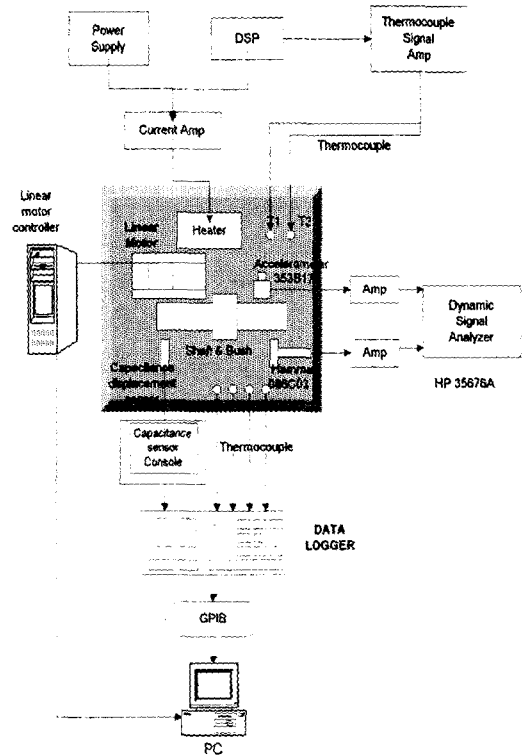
Power Supply

DSP

Thermocouple Signal Amp

Current Amp

Thermocouple

Linear motor controller

Heater

Linear Motor

T1

T2

Accelerometer 353B17

Amp

Dynamic Signal Analyzer

Shaft & Bush

Amp

Capacitance displacement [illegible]

Hammer 086C03

HP 35670A

Capacitance sensor Console

Thermocouple

DATA LOGGER

GPIB

PC